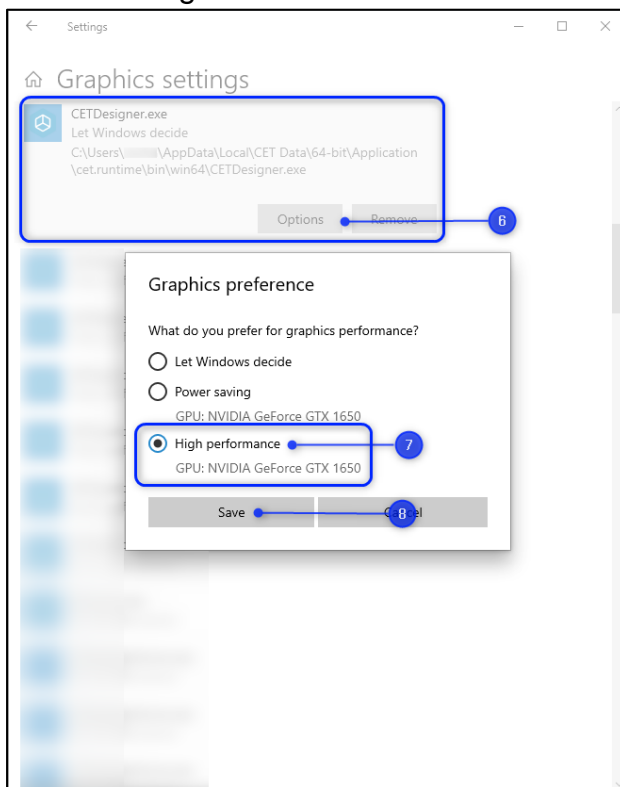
Settings

Graphics settings

CETDesigner.exe
Let Windows decide
C:\Users\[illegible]\AppData\Local\CET Data\64-bit\Application\cet.runtime\bin\win64\CETDesigner.exe

Options Remove

6

Graphics preference

What do you prefer for graphics performance?

Let Windows decide

Power saving
GPU: NVIDIA GeForce GTX 1650

High performance
GPU: NVIDIA GeForce GTX 1650

7

Save

8

C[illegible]el